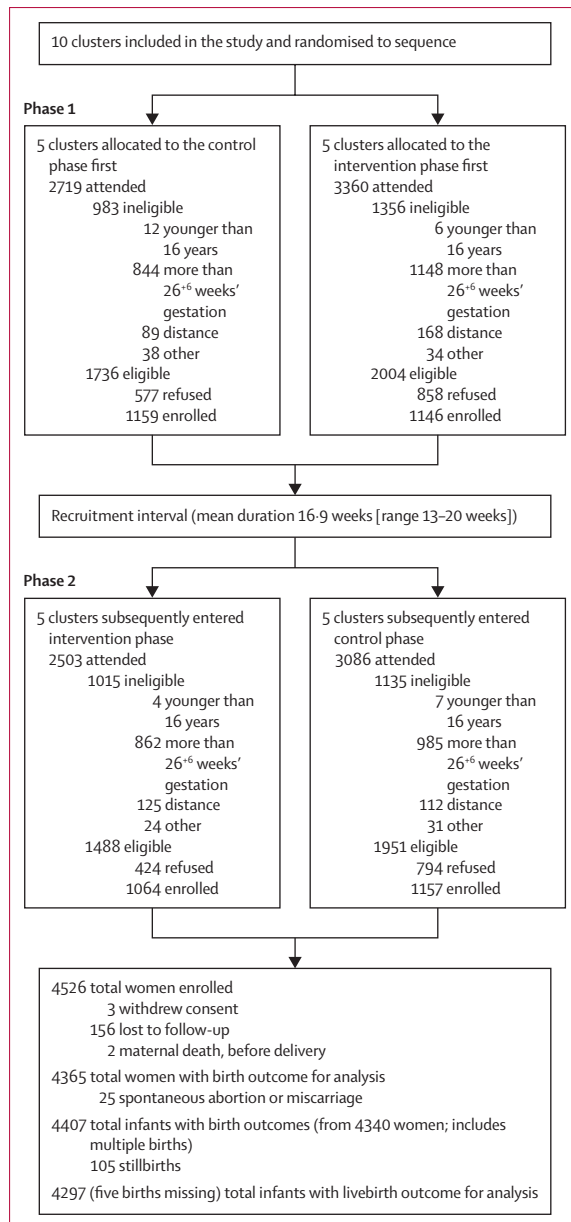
10 clusters included in the study and randomised to sequence

Phase 1

5 clusters allocated to the control phase first
2719 attended
983 ineligible
12 younger than 16 years
844 more than $26^{+6}$ weeks' gestation
89 distance
38 other
1736 eligible
577 refused
1159 enrolled

5 clusters allocated to the intervention phase first
3360 attended
1356 ineligible
6 younger than 16 years
1148 more than $26^{+6}$ weeks' gestation
168 distance
34 other
2004 eligible
858 refused
1146 enrolled

Recruitment interval (mean duration 16·9 weeks [range 13–20 weeks])

Phase 2

5 clusters subsequently entered intervention phase
2503 attended
1015 ineligible
4 younger than 16 years
862 more than $26^{+6}$ weeks' gestation
125 distance
24 other
1488 eligible
424 refused
1064 enrolled

5 clusters subsequently entered control phase
3086 attended
1135 ineligible
7 younger than 16 years
985 more than $26^{+6}$ weeks' gestation
112 distance
31 other
1951 eligible
794 refused
1157 enrolled

4526 total women enrolled
3 withdrew consent
156 lost to follow-up
2 maternal death, before delivery
4365 total women with birth outcome for analysis
25 spontaneous abortion or miscarriage
4407 total infants with birth outcomes (from 4340 women; includes multiple births)
105 stillbirths
4297 (five births missing) total infants with livebirth outcome for analysis